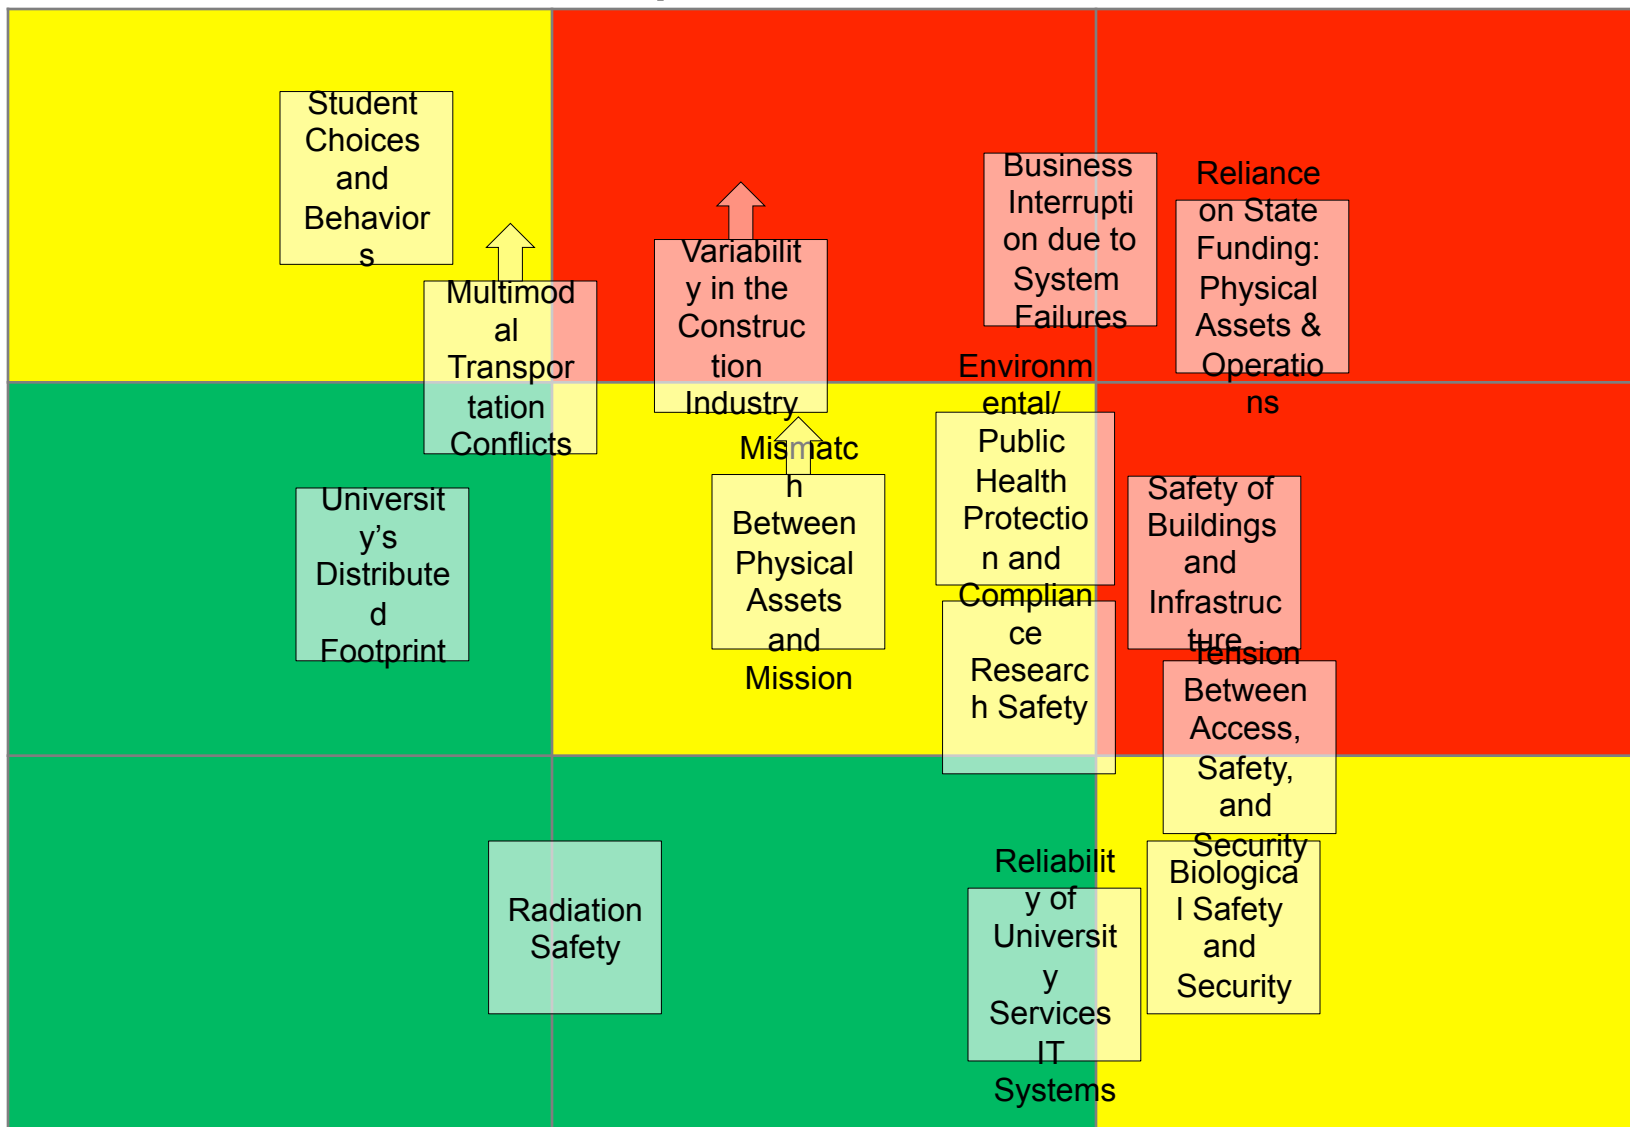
Student Choices and Behaviors

Multimodal Transportation Conflicts

Variability in the Construction Industry

Business Interruption due to System Failures

Reliance on State Funding: Physical Assets & Operations

Environmental/ Public Health Protection and Compliance

Mismatch Between Physical Assets and Mission

University's Distributed Footprint

Safety of Buildings and Infrastructure

Research Safety

Tension Between Access, Safety, and Security

Radiation Safety

Reliability of University Services IT Systems

Biological Safety and Security